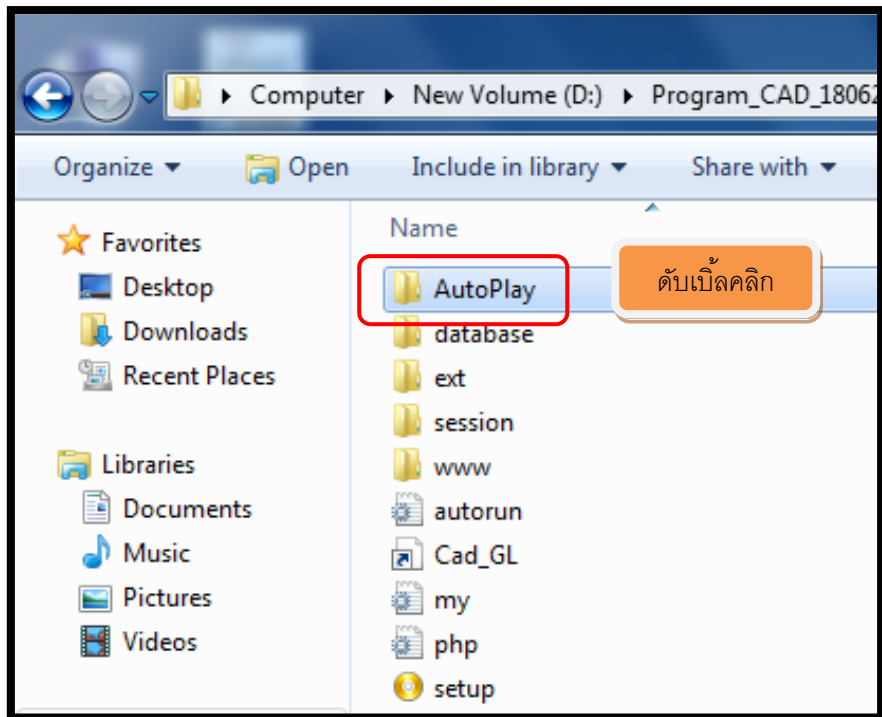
Computer ▸ New Volume (D:) ▸ Program_CAD_18062

Organize ▾ Open Include in library ▾ Share with ▾

Name

Favorites
Desktop
Downloads
Recent Places

Libraries
Documents
Music
Pictures
Videos

AutoPlay
database
ext
session
www
autorun
Cad_GL
my
php
setup

ดับเบิ้ลคลิก